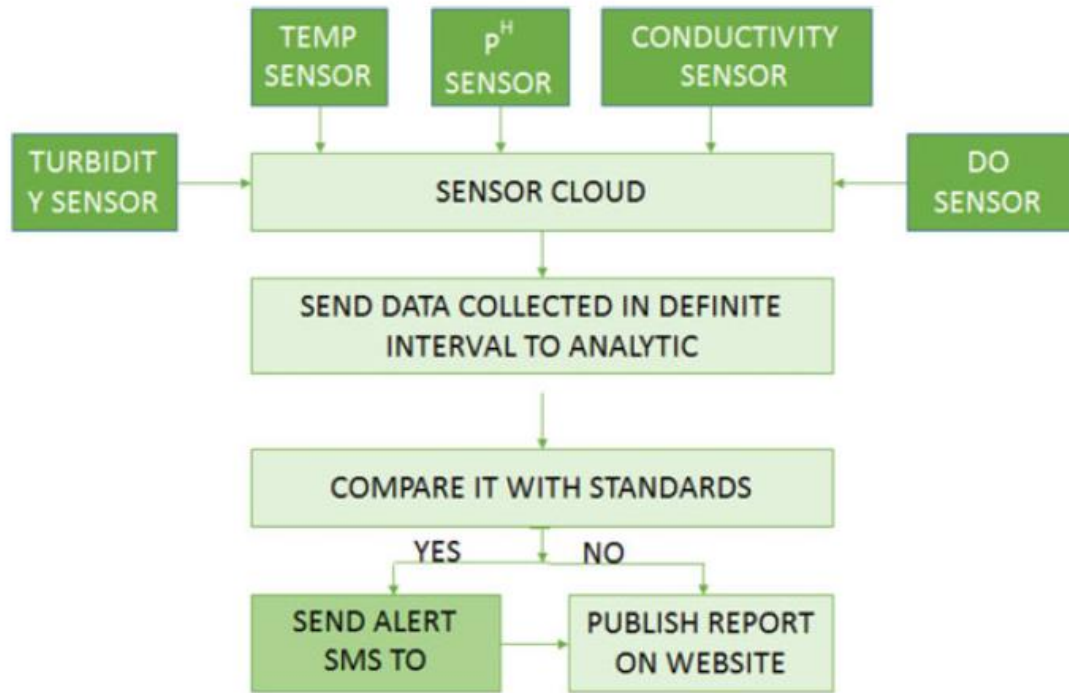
TEMP SENSOR

$P^H$ SENSOR

CONDUCTIVITY SENSOR

TURBIDITY SENSOR

SENSOR CLOUD

DO SENSOR

SEND DATA COLLECTED IN DEFINITE INTERVAL TO ANALYTIC

COMPARE IT WITH STANDARDS

YES

NO

SEND ALERT SMS TO

PUBLISH REPORT ON WEBSITE